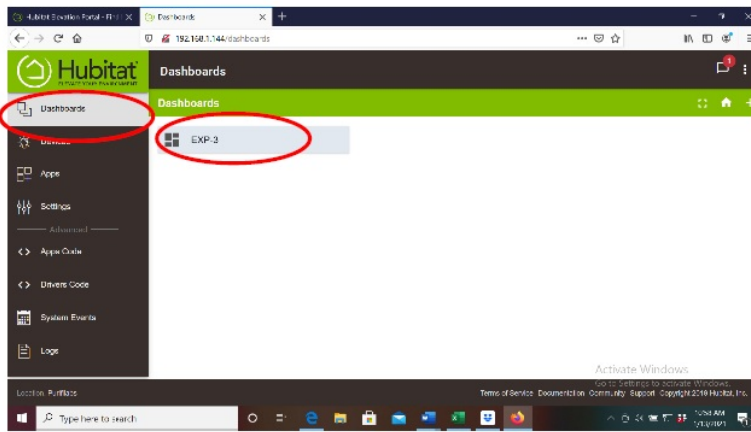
Hubitat Elevation Portal - Find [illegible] ×
Dashboards ×
+
192.168.1.144/dashboards
Hubitat
ELEVATION HOME AUTOMATION
Dashboards
Dashboards
Dashboards
Devices
Apps
Settings
Advanced
Apps Code
Drivers Code
System Events
Logs
EXP-3
Activate Windows
Go to Settings to activate Windows.
Location: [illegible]
Terms of Service Documentation Community Support Copyright 2019 Hubitat, Inc.
Type here to search
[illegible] AM
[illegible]